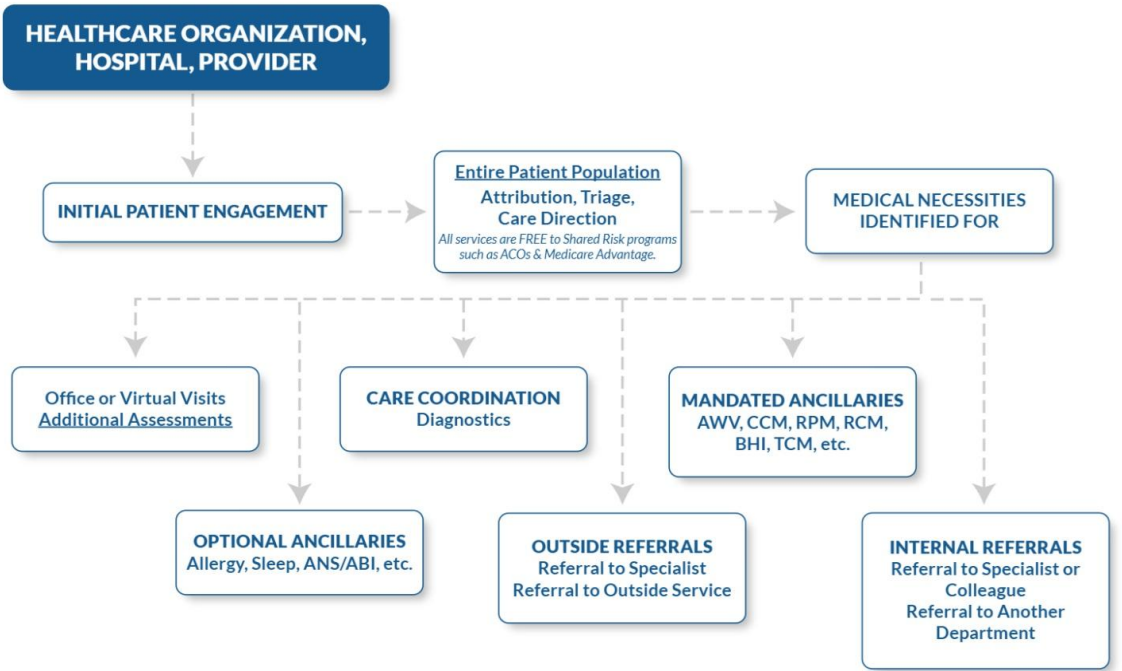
HEALTHCARE ORGANIZATION, HOSPITAL, PROVIDER

INITIAL PATIENT ENGAGEMENT

Entire Patient Population
Attribution, Triage, Care Direction
All services are FREE to Shared Risk programs such as ACOs & Medicare Advantage.

MEDICAL NECESSITIES IDENTIFIED FOR

Office or Virtual Visits
Additional Assessments

CARE COORDINATION
Diagnostics

MANDATED ANCILLARIES
AWV, CCM, RPM, RCM, BHI, TCM, etc.

OPTIONAL ANCILLARIES
Allergy, Sleep, ANS/ABI, etc.

OUTSIDE REFERRALS
Referral to Specialist
Referral to Outside Service

INTERNAL REFERRALS
Referral to Specialist or Colleague
Referral to Another Department